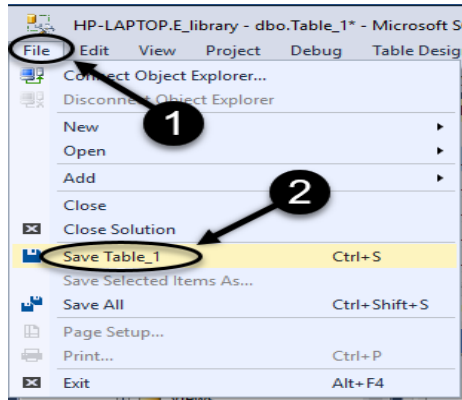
HP-LAPTOP.E_library - dbo.Table_1* - Microsoft S

File Edit View Project Debug Table Desig

Connect Object Explorer...
Disconnect Object Explorer
New
Open
Add
Close
Close Solution
Save Table_1 Ctrl+S
Save Selected Items As...
Save All Ctrl+Shift+S
Page Setup...
Print... Ctrl+P
Exit Alt+F4

1

2